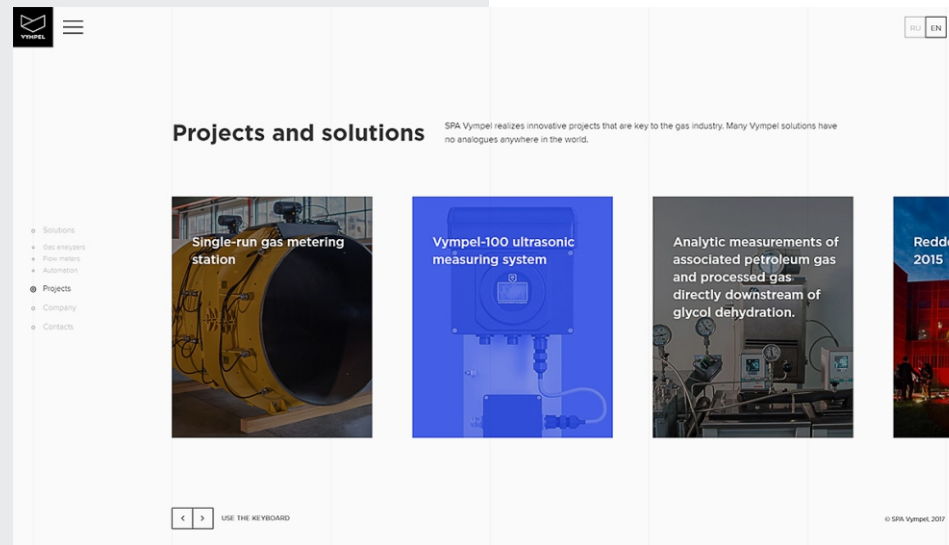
VYMPEL

RU EN

Projects and solutions

SPA Vympel realizes innovative projects that are key to the gas industry. Many Vympel solutions have no analogues anywhere in the world.

Solutions
Gas analyzers
Flow meters
Automation
Projects
Company
Contacts

Single-run gas metering station

Vympel-100 ultrasonic measuring system

Analytic measurements of associated petroleum gas and processed gas directly downstream of glycol dehydration.

Redd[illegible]
2015

< > USE THE KEYBOARD

© SPA Vympel, 2017